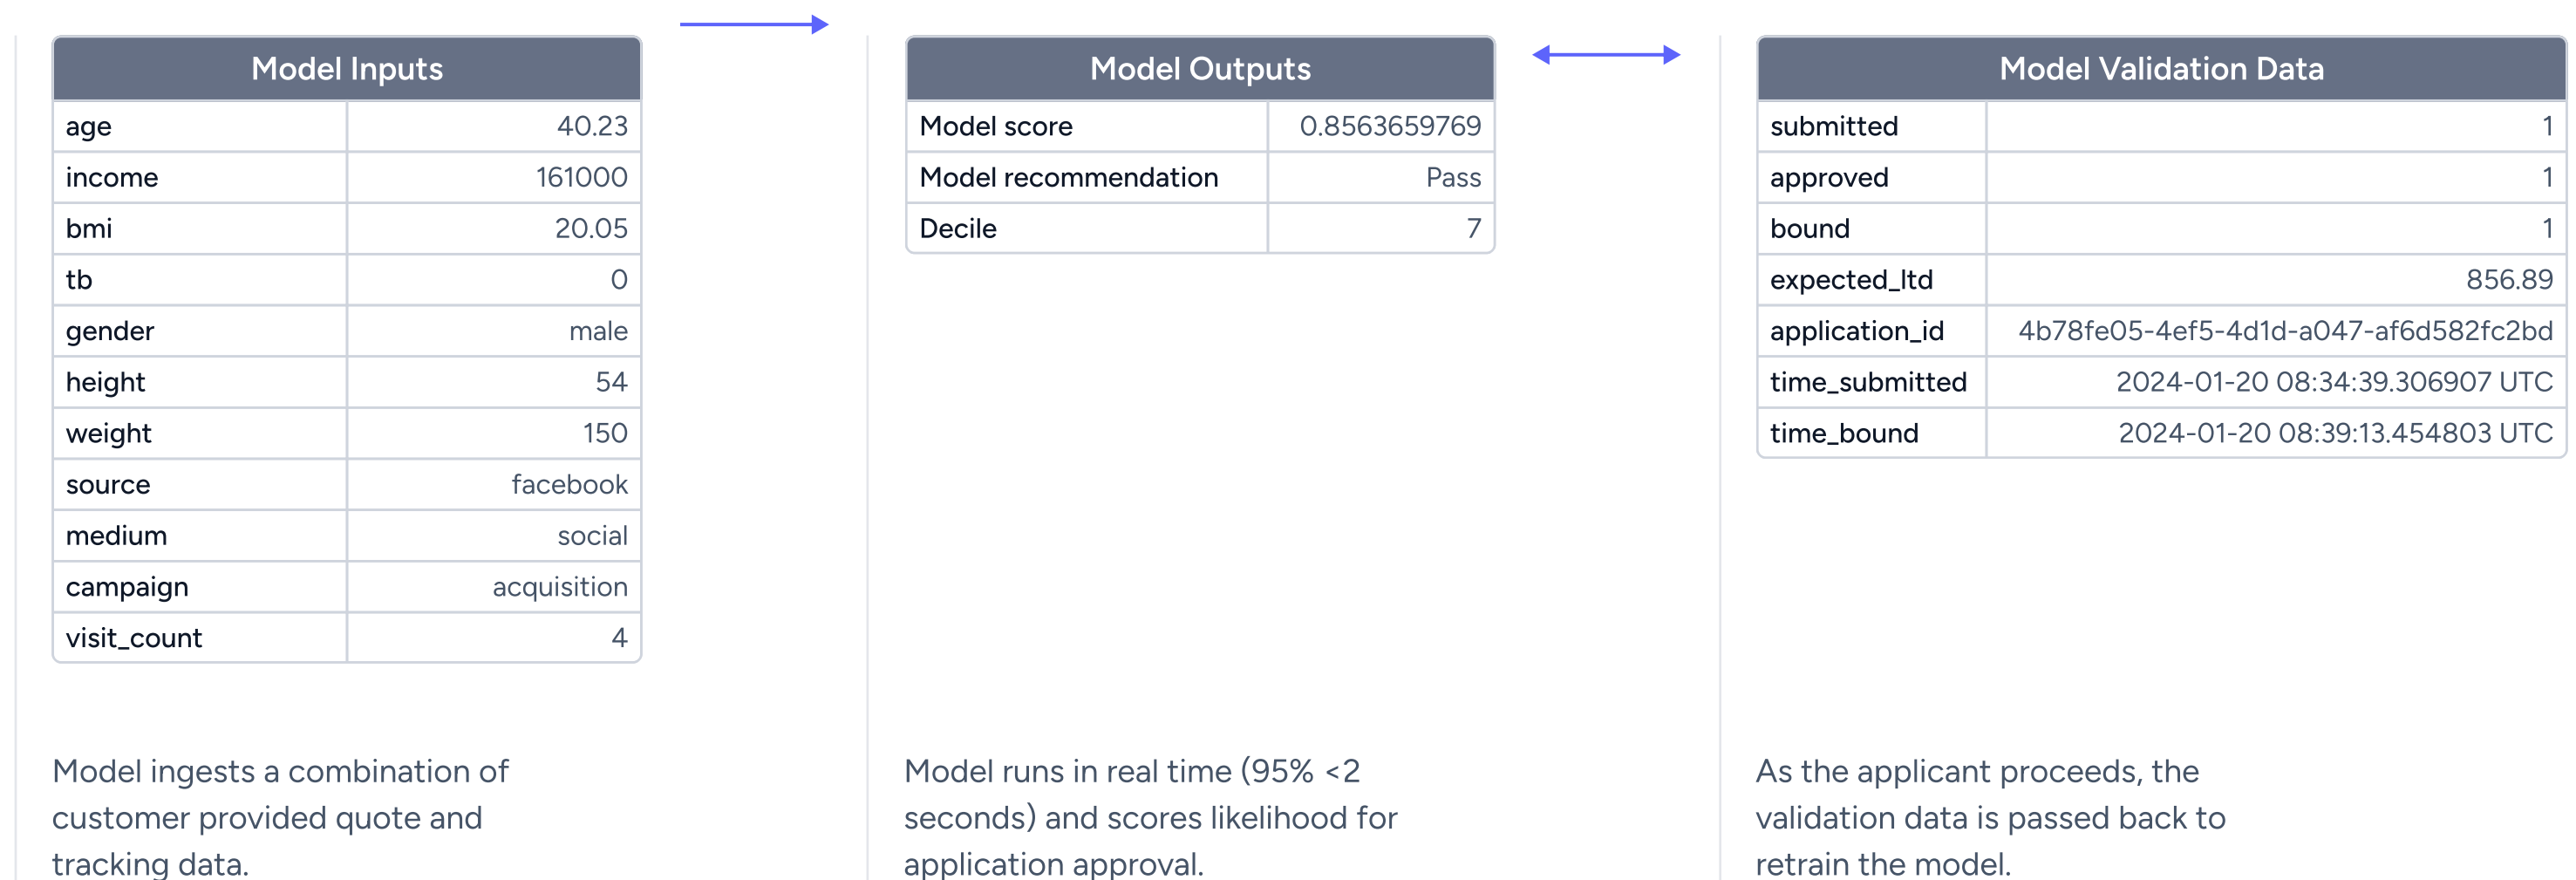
| Model Inputs | |
|---|---|
| age | 40.23 |
| income | 161000 |
| bmi | 20.05 |
| tb | 0 |
| gender | male |
| height | 54 |
| weight | 150 |
| source | facebook |
| medium | social |
| campaign | acquisition |
| visit_count | 4 |

Model ingests a combination of customer provided quote and tracking data.

| Model Outputs | |
|---|---|
| Model score | 0.8563659769 |
| Model recommendation | Pass |
| Decile | 7 |

Model runs in real time (95% <2 seconds) and scores likelihood for application approval.

| Model Validation Data | |
|---|---|
| submitted | 1 |
| approved | 1 |
| bound | 1 |
| expected_ltd | 856.89 |
| application_id | 4b78fe05-4ef5-4d1d-a047-af6d582fc2bd |
| time_submitted | 2024-01-20 08:34:39.306907 UTC |
| time_bound | 2024-01-20 08:39:13.454803 UTC |

As the applicant proceeds, the validation data is passed back to retrain the model.